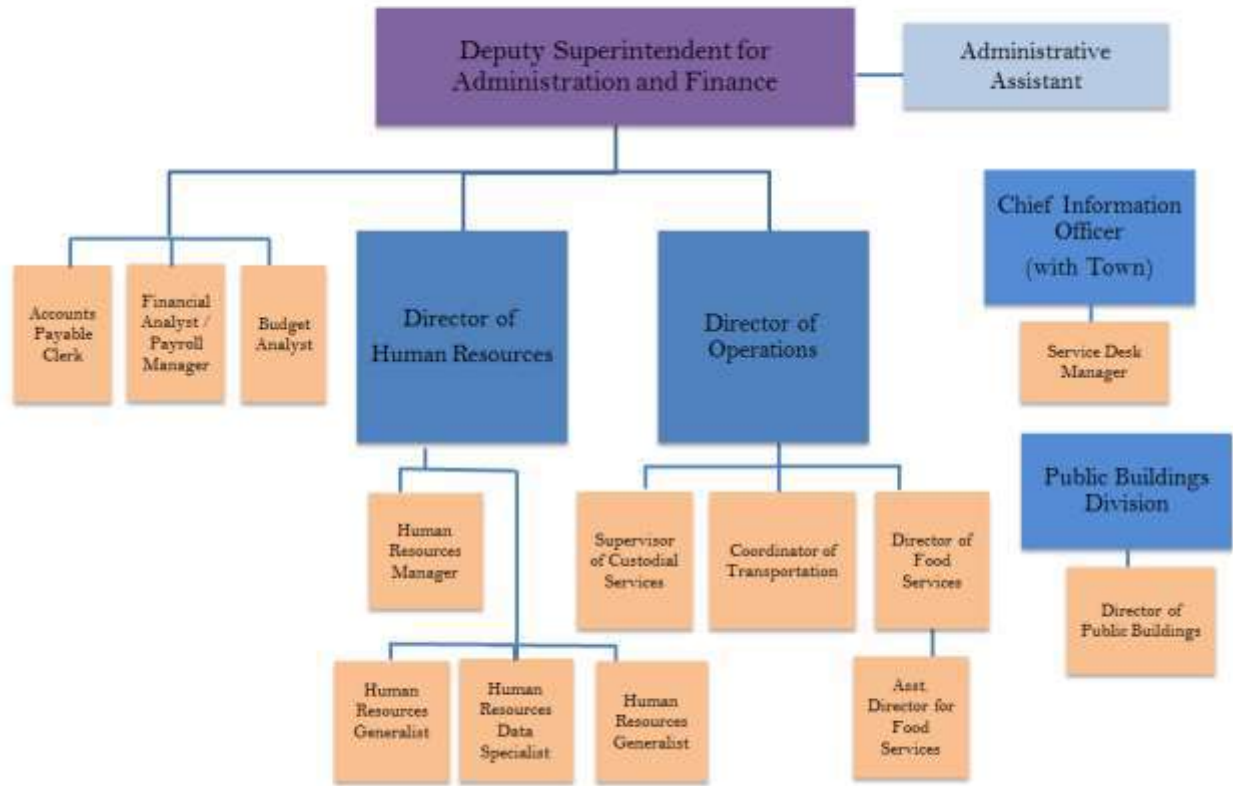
Deputy Superintendent for Administration and Finance

Administrative Assistant

Chief Information Officer (with Town)

Accounts Payable Clerk

Financial Analyst / Payroll Manager

Budget Analyst

Director of Human Resources

Director of Operations

Service Desk Manager

Public Buildings Division

Human Resources Manager

Supervisor of Custodial Services

Coordinator of Transportation

Director of Food Services

Director of Public Buildings

Human Resources Generalist

Human Resources Data Specialist

Human Resources Generalist

Asst Director for Food Services